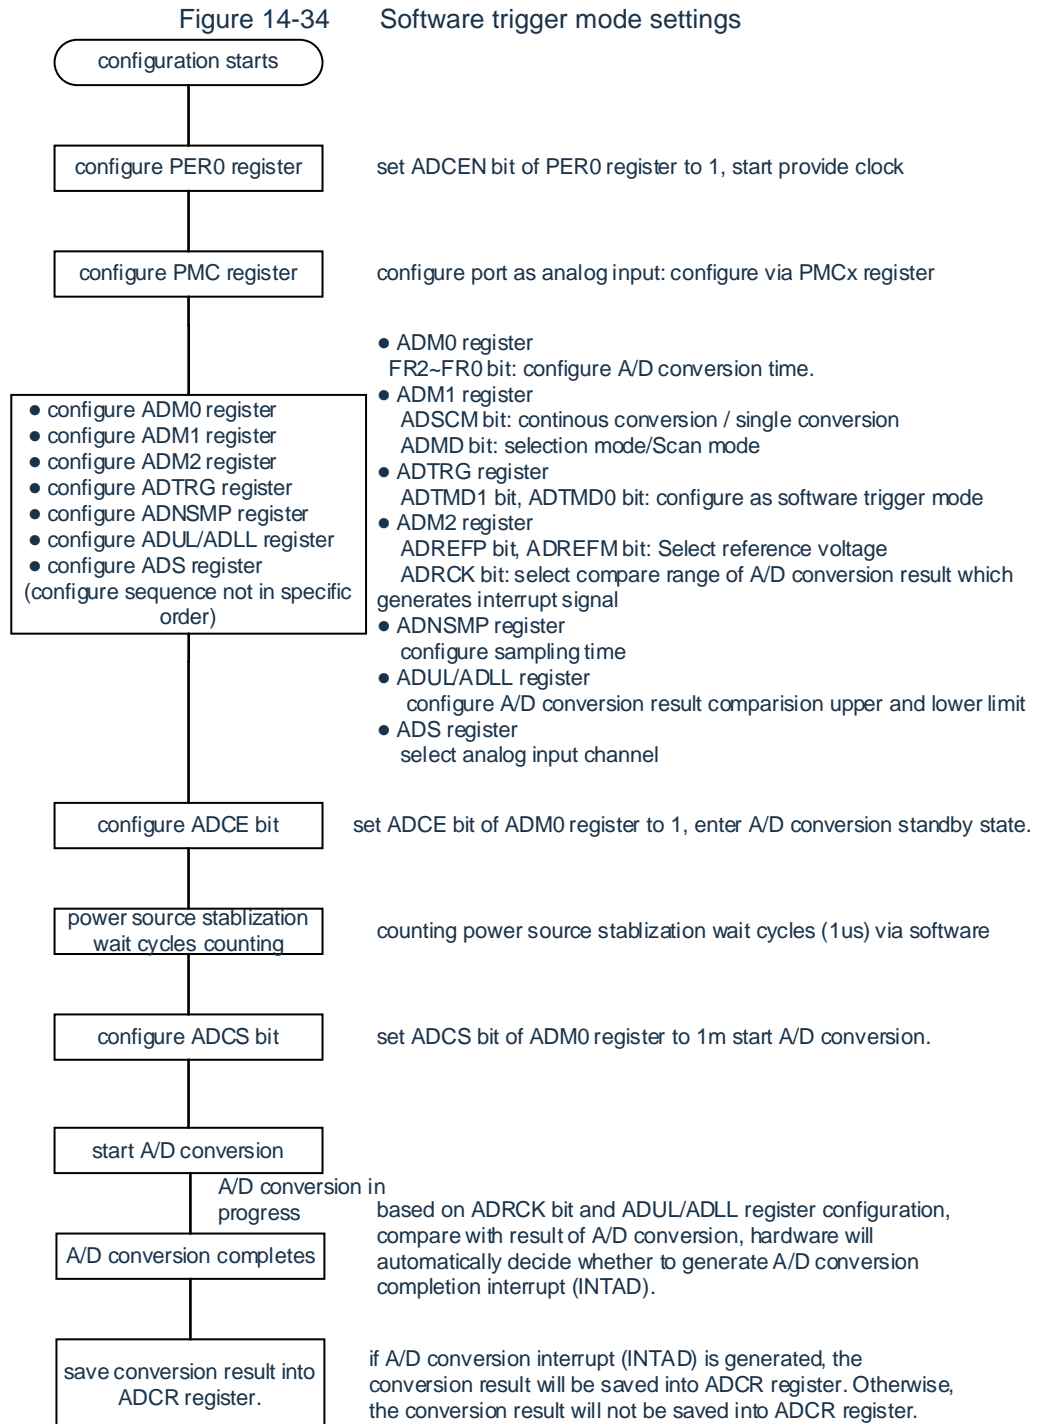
Figure 14-34 Software trigger mode settings

configuration starts

configure PER0 register

set ADCEN bit of PER0 register to 1, start provide clock

configure PMC register

configure port as analog input: configure via PMCx register

● configure ADM0 register
● configure ADM1 register
● configure ADM2 register
● configure ADTRG register
● configure ADNSMP register
● configure ADUL/ADLL register
● configure ADS register
(configure sequence not in specific order)

● ADM0 register
FR2~FR0 bit: configure A/D conversion time.
● ADM1 register
ADSCM bit: continous conversion / single conversion
ADMD bit: selection mode/Scan mode
● ADTRG register
ADTMD1 bit, ADTMD0 bit: configure as software trigger mode
● ADM2 register
ADREFP bit, ADREFM bit: Select reference voltage
ADRCK bit: select compare range of A/D conversion result which generates interrupt signal
● ADNSMP register
configure sampling time
● ADUL/ADLL register
configure A/D conversion result comparision upper and lower limit
● ADS register
select analog input channel

configure ADCE bit

set ADCE bit of ADM0 register to 1, enter A/D conversion standby state.

power source stablization wait cycles counting

counting power source stablization wait cycles (1us) via software

configure ADCS bit

set ADCS bit of ADM0 register to 1m start A/D conversion.

start A/D conversion

A/D conversion in progress

based on ADRCK bit and ADUL/ADLL register configuration, compare with result of A/D conversion, hardware will automatically decide whether to generate A/D conversion completion interrupt (INTAD).

A/D conversion completes

save conversion result into ADCR register.

if A/D conversion interrupt (INTAD) is generated, the conversion result will be saved into ADCR register. Otherwise, the conversion result will not be saved into ADCR register.